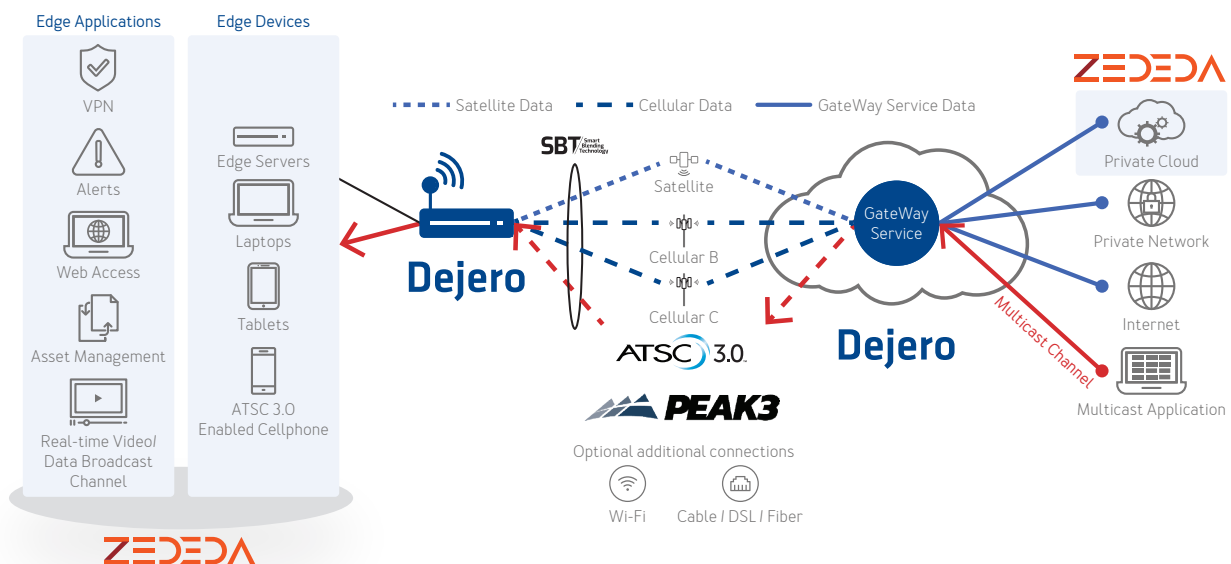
Edge Applications

VPN

Alerts

Web Access

Asset Management

Real-time Video/ Data Broadcast Channel

Edge Devices

Edge Servers

Laptops

Tablets

ATSC 3.0 Enabled Cellphone

Satellite Data
Cellular Data
GateWay Service Data

SBT Smart Blending Technology

Satellite

Cellular B

Cellular C

Dejero

GateWay Service

Dejero

ATSC 3.0

PEAK3

Optional additional connections

Wi-Fi

Cable / DSL / Fiber

ZEDEDA

Private Cloud

Private Network

Internet

Multicast Channel

Multicast Application

ZEDEDA